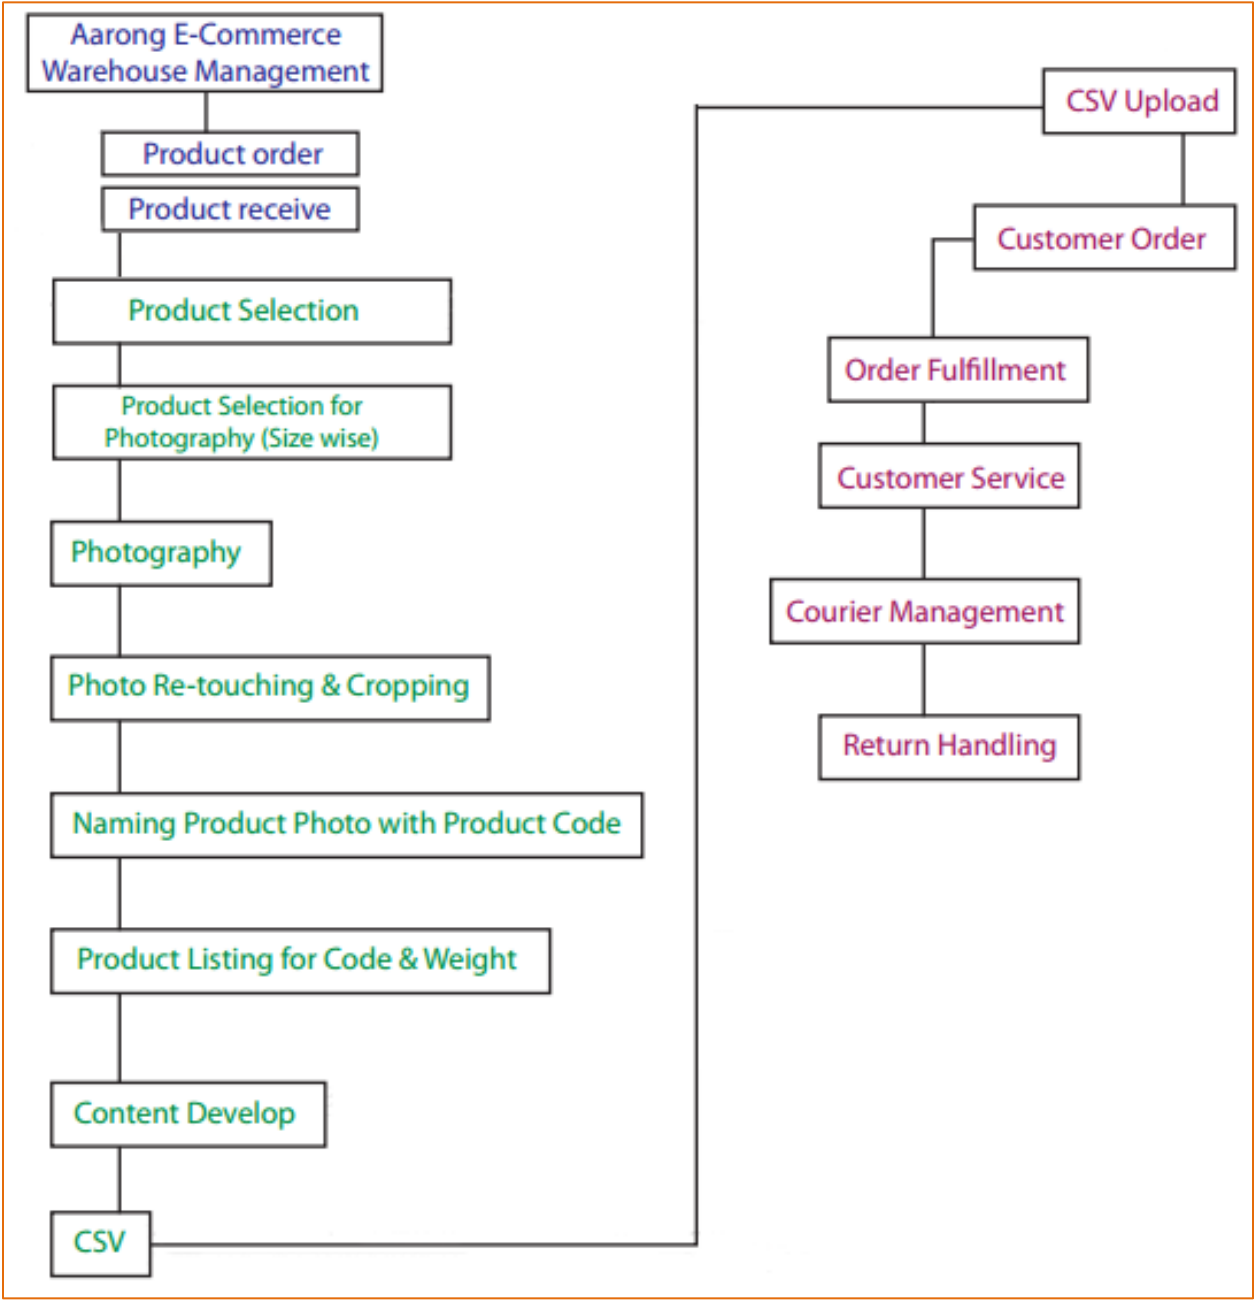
Aarong E-Commerce Warehouse Management

Product order

Product receive

Product Selection

Product Selection for Photography (Size wise)

Photography

Photo Re-touching & Cropping

Naming Product Photo with Product Code

Product Listing for Code & Weight

Content Develop

CSV

CSV Upload

Customer Order

Order Fulfillment

Customer Service

Courier Management

Return Handling